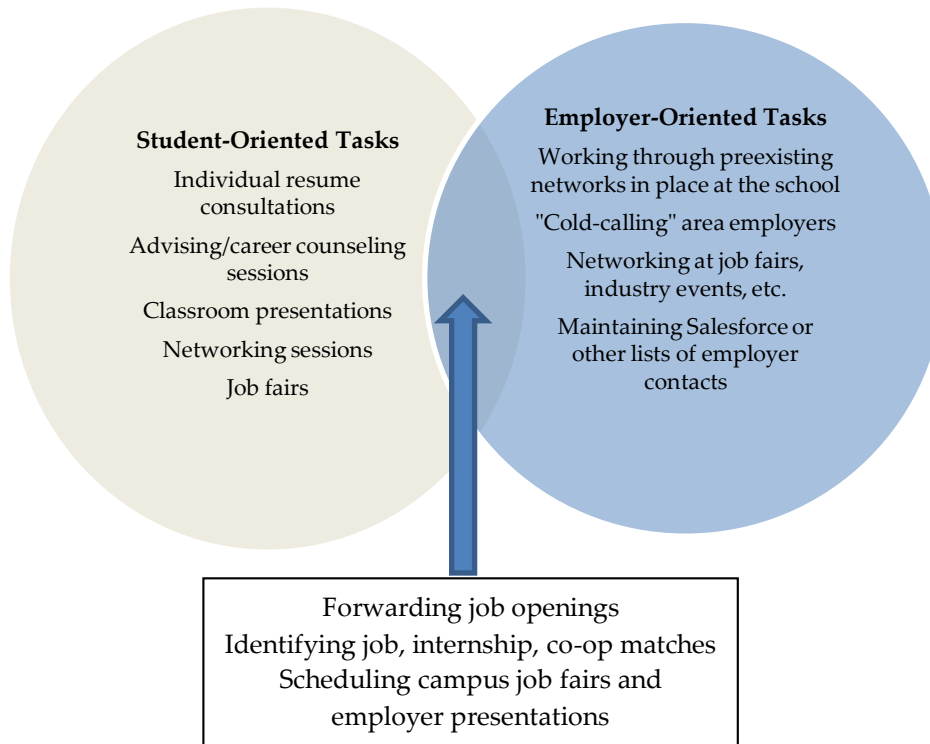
Student-Oriented Tasks

Individual resume consultations

Advising/career counseling sessions

Classroom presentations

Networking sessions

Job fairs

Employer-Oriented Tasks

Working through preexisting networks in place at the school

"Cold-calling" area employers

Networking at job fairs, industry events, etc.

Maintaining Salesforce or other lists of employer contacts

Forwarding job openings
Identifying job, internship, co-op matches
Scheduling campus job fairs and employer presentations